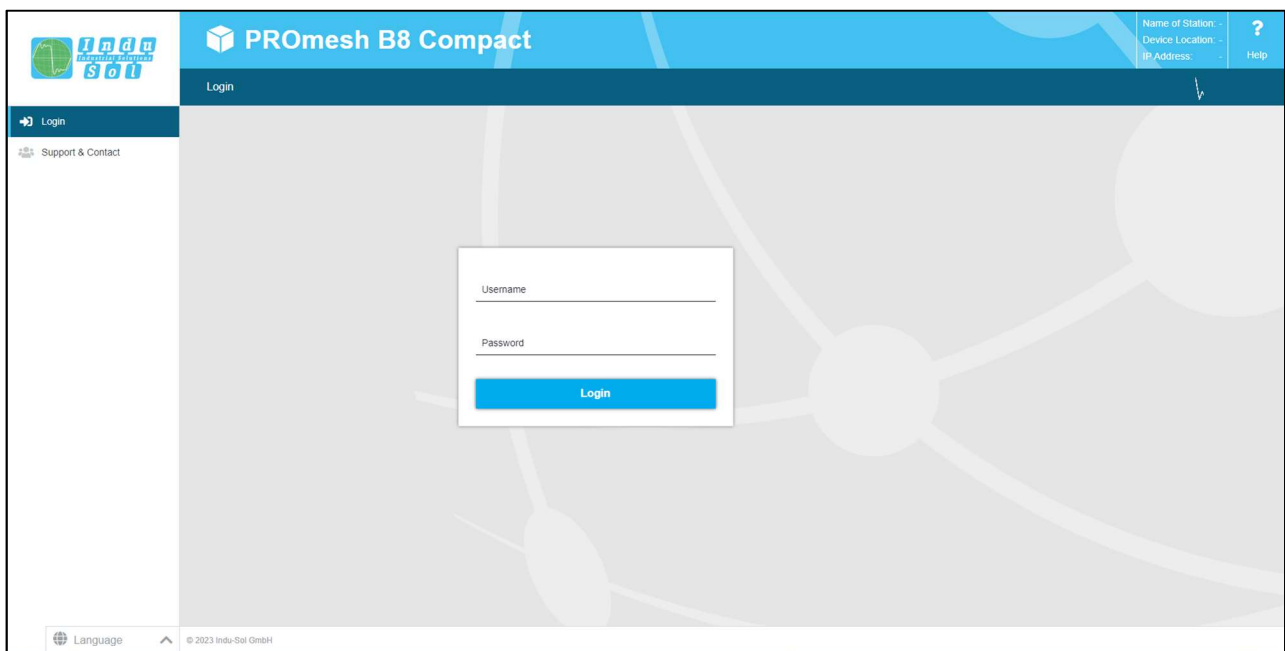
Indu Industrial Solutions Sol

PROmesh B8 Compact

Name of Station: -
Device Location: -
IP Address: -

?
Help

Login

Login
Support & Contact

Username

Password

Login

Language

© 2023 Indu-Sol GmbH